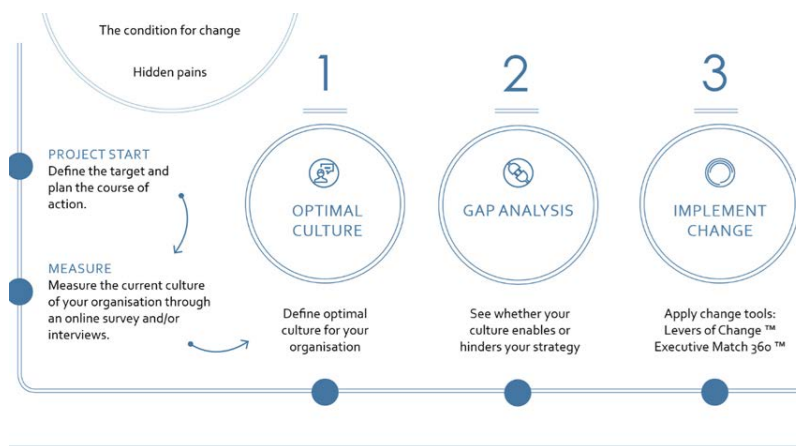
The condition for change

Hidden pains

PROJECT START
Define the target and plan the course of action.

MEASURE
Measure the current culture of your organisation through an online survey and/or interviews.

1

OPTIMAL CULTURE

Define optimal culture for your organisation

2

GAP ANALYSIS

See whether your culture enables or hinders your strategy

3

IMPLEMENT CHANGE

Apply change tools:
Levers of Change ™
Executive Match 360 ™